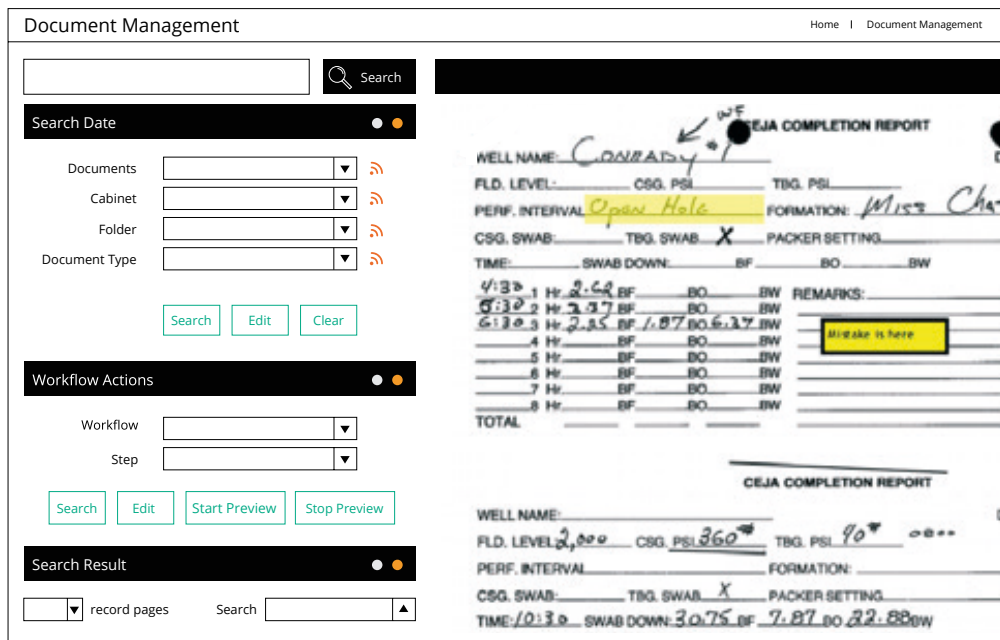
Document Management

Home | Document Management

Search

Search Date

Documents

Cabinet

Folder

Document Type

Search Edit Clear

Workflow Actions

Workflow

Step

Search Edit Start Preview Stop Preview

Search Result

record pages Search

CEJA COMPLETION REPORT

WELL NAME: Conrady #1

FLD. LEVEL: CSG. PSI TBG. PSI

PERF. INTERVAL Open Hole FORMATION: Miss Cha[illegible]

CSG. SWAB: TBG. SWAB X PACKER SETTING

TIME: SWAB DOWN: BF BO BW

4:30 1 Hr. 2.62 BF BO BW REMARKS:

5:30 2 Hr. 2.37 BF BO BW

6:30 3 Hr. 2.35 BF 1.87 BO 6.37 BW

4 Hr. BF BO BW

5 Hr. BF BO BW

6 Hr. BF BO BW

7 Hr. BF BO BW

8 Hr. BF BO BW

TOTAL

Mistake is here

CEJA COMPLETION REPORT

WELL NAME:

FLD. LEVEL 2,000 CSG. PSI 360# TBG. PSI 70# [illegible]

PERF. INTERVAL FORMATION:

CSG. SWAB: TBG. SWAB X PACKER SETTING

TIME: 10:30 SWAB DOWN: 30.75 BF 7.87 BO 22.88 BW